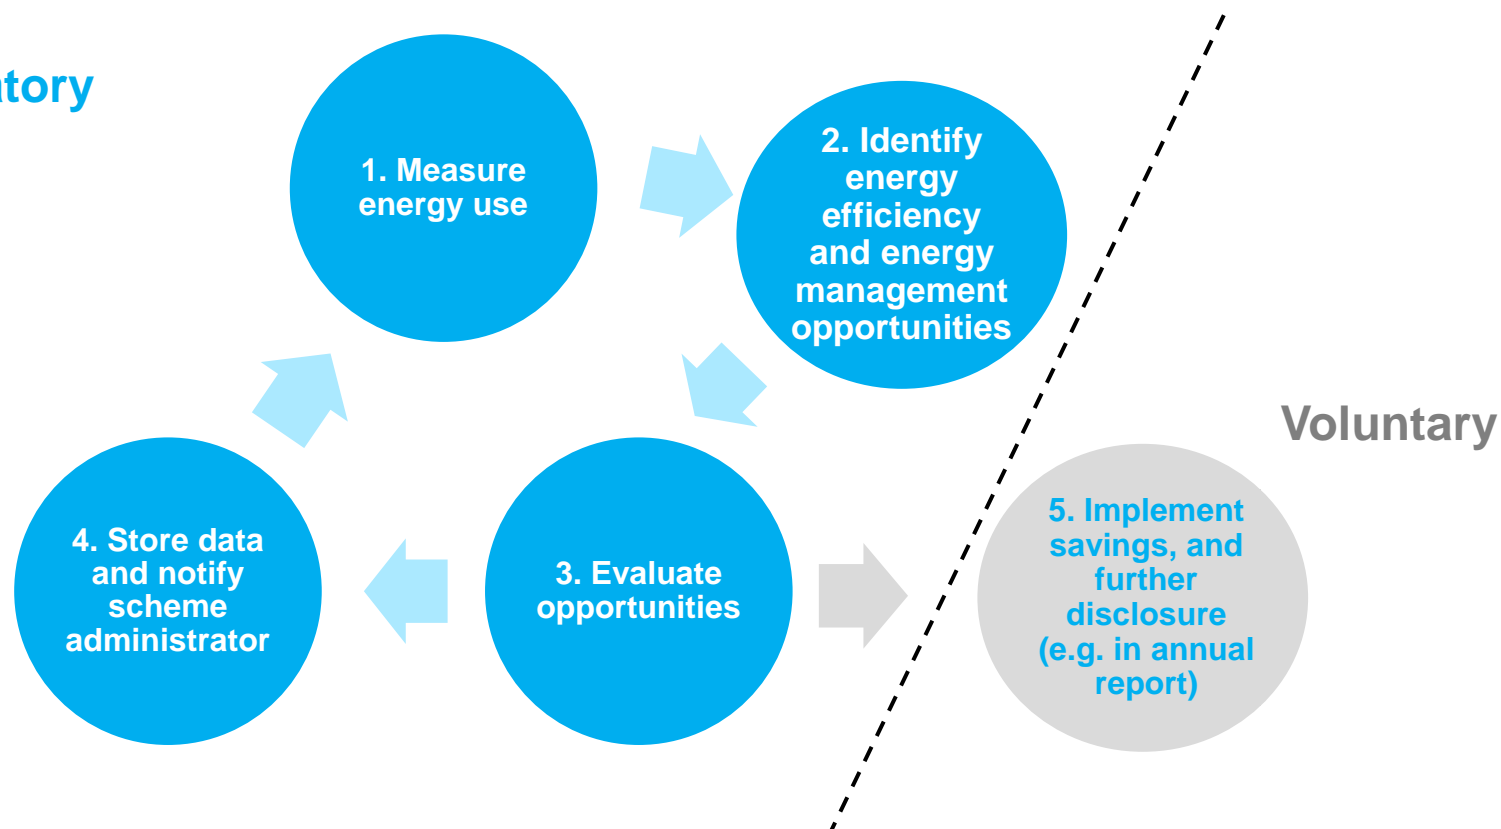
tory

1. Measure energy use

2. Identify energy efficiency and energy management opportunities

Voluntary

4. Store data and notify scheme administrator

3. Evaluate opportunities

5. Implement savings, and further disclosure (e.g. in annual report)